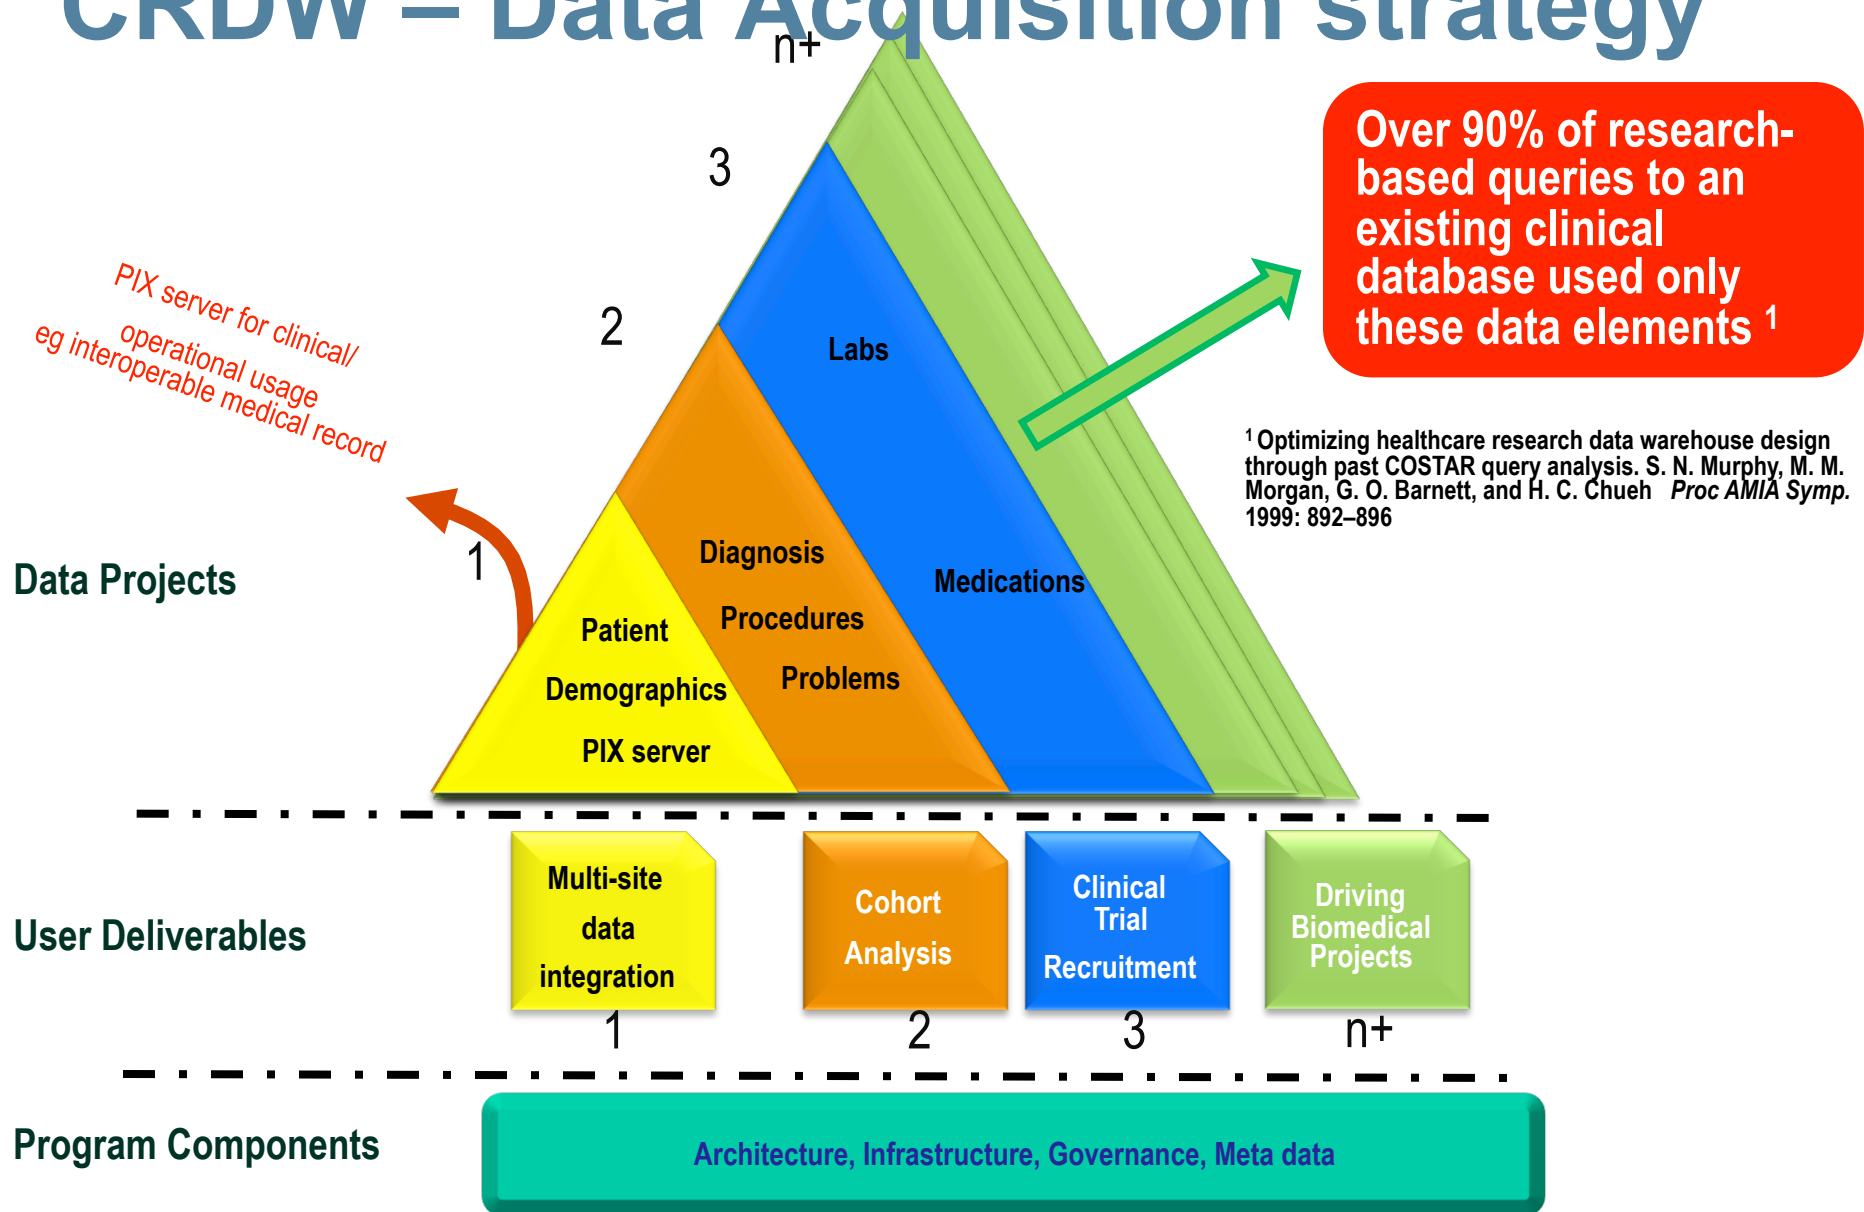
CRDW – Data Acquisition strategy

n+

3

2

1

Over 90% of research-based queries to an existing clinical database used only these data elements $^1$

PIX server for clinical/ operational usage
eg interoperable medical record

Labs

Medications

Diagnosis

Procedures

Problems

Patient

Demographics

PIX server

$^1$ Optimizing healthcare research data warehouse design through past COSTAR query analysis. S. N. Murphy, M. M. Morgan, G. O. Barnett, and H. C. Chueh *Proc AMIA Symp.* 1999: 892–896

Data Projects

User Deliverables

Multi-site data integration

1

Cohort Analysis

2

Clinical Trial Recruitment

3

Driving Biomedical Projects

n+

Program Components

Architecture, Infrastructure, Governance, Meta data